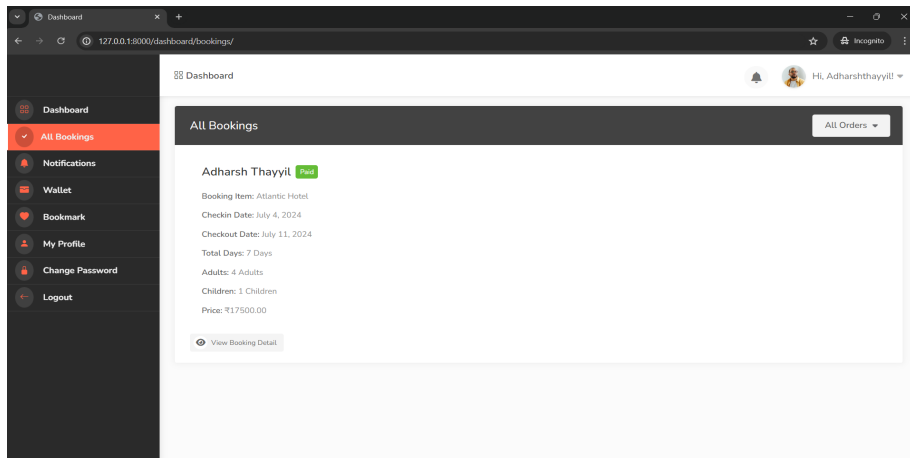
Dashboard
127.0.0.1:8000/dashboard/bookings/
Incognito

Dashboard
Hi, Adharshthayyil!

Dashboard
All Bookings
Notifications
Wallet
Bookmark
My Profile
Change Password
Logout

All Bookings
All Orders

Adharsh Thayyil Paid
Booking Item: Atlantic Hotel
Checkin Date: July 4, 2024
Checkout Date: July 11, 2024
Total Days: 7 Days
Adults: 4 Adults
Children: 1 Children
Price: ₹17500.00

View Booking Detail